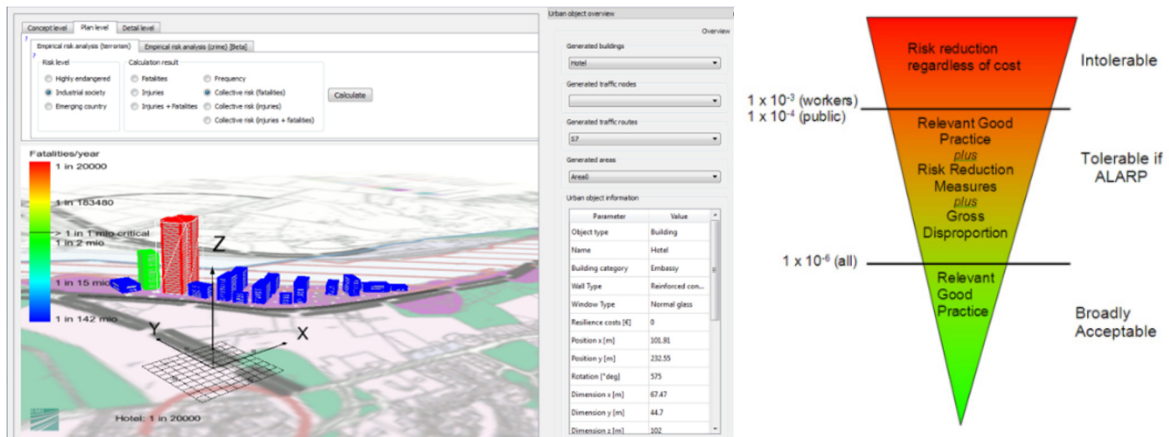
Concept level | Plan level | Detail level

Empirical risk analysis (terrorism) | Empirical risk analysis (crime) [Beta]

Risk level
Highly endangered
Industrial society
Emerging country

Calculation result
Fatalities
Injuries
Injuries + Fatalities
Frequency
Collective risk (fatalities)
Collective risk (injuries)
Collective risk (injuries + fatalities)

Calculate

Fatalities/year
1 in 20000
1 in 183480
> 1 in 1 mio critical
1 in 2 mio
1 in 15 mio
1 in 142 mio

Z
Y
X

Hotel: 1 in 20000

Urban object overview

Overview

Generated buildings
Hotel

Generated traffic nodes

Generated traffic routes
S7

Generated areas
Area0

Urban object information

| Parameter | Value |
|---|---|
| Object type | Building |
| Name | Hotel |
| Building category | Embassy |
| Wall Type | Reinforced con... |
| Window Type | Normal glass |
| Resilience costs [€] | 0 |
| Position x [m] | 101.81 |
| Position y [m] | 232.55 |
| Rotation [°deg] | 575 |
| Dimension x [m] | 67.47 |
| Dimension y [m] | 44.7 |
| Dimension z [m] | 102 |

Risk reduction regardless of cost

Intolerable

$1 \times 10^{-3}$ (workers)
$1 \times 10^{-4}$ (public)

Relevant Good Practice
plus
Risk Reduction Measures
plus
Gross Disproportion

Tolerable if ALARP

$1 \times 10^{-6}$ (all)

Relevant Good Practice

Broadly Acceptable